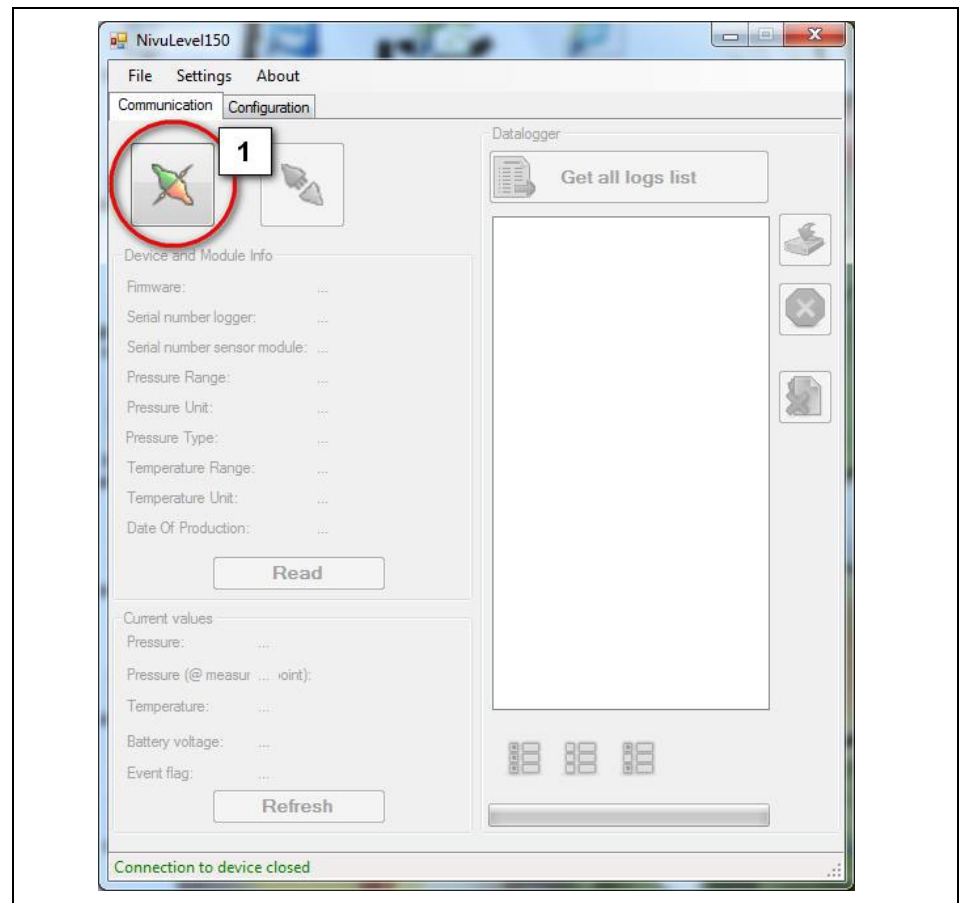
NivuLevel150

File Settings About

Communication Configuration

1

Device and Module Info

Firmware: ...

Serial number logger: ...

Serial number sensor module: ...

Pressure Range: ...

Pressure Unit: ...

Pressure Type: ...

Temperature Range: ...

Temperature Unit: ...

Date Of Production: ...

Read

Current values

Pressure: ...

Pressure (@ measur ... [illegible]oint):

Temperature: ...

Battery voltage: ...

Event flag: ...

Refresh

Datalogger

Get all logs list

Connection to device closed